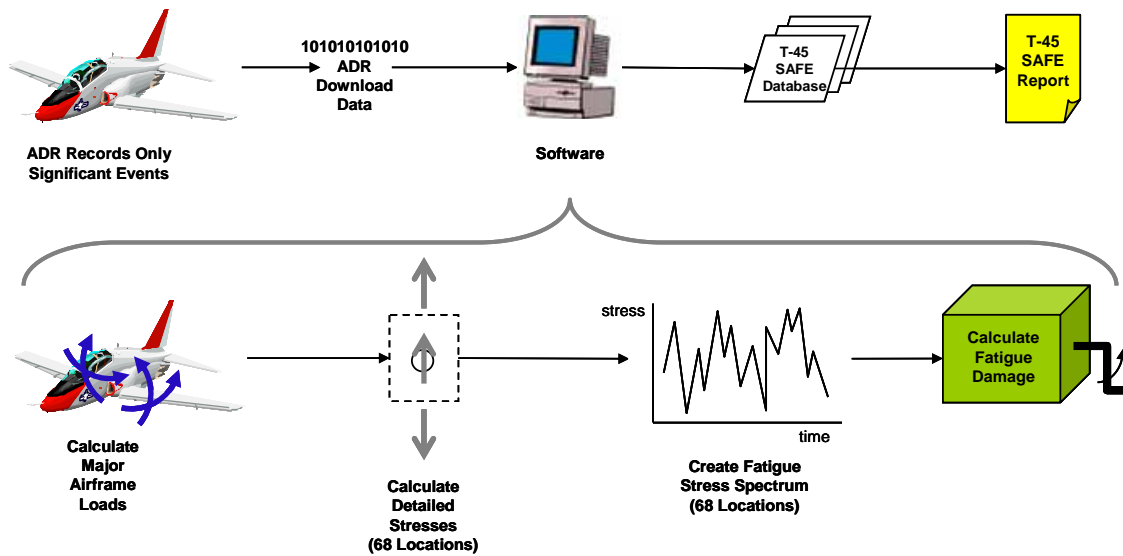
ADR Records Only Significant Events

101010101010
ADR
Download
Data

Software

T-45
SAFE
Database

T-45
SAFE
Report

Calculate
Major
Airframe
Loads

Calculate
Detailed
Stresses
(68 Locations)

stress

time

Create Fatigue
Stress Spectrum
(68 Locations)

Calculate
Fatigue
Damage